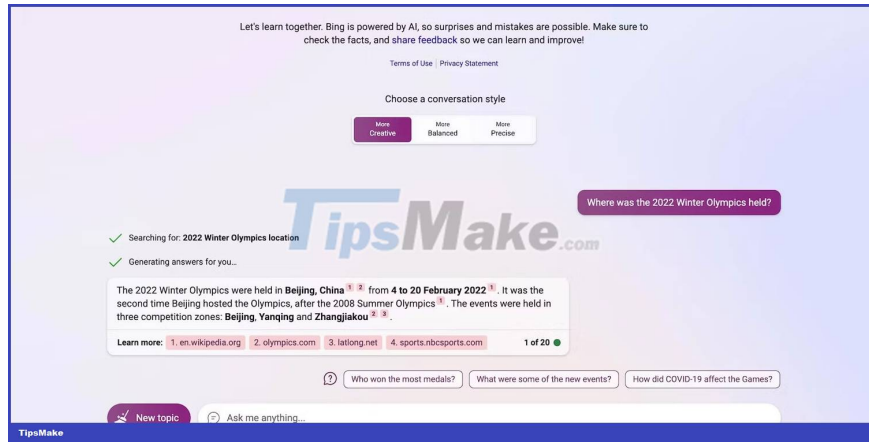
Let's learn together. Bing is powered by AI, so surprises and mistakes are possible. Make sure to check the facts, and share feedback so we can learn and improve!

Terms of Use | Privacy Statement

Choose a conversation style

More Creative | More Balanced | More Precise

Where was the 2022 Winter Olympics held?

TipsMake.com

Searching for: 2022 Winter Olympics location

Generating answers for you...

The 2022 Winter Olympics were held in Beijing, China 1 2 from 4 to 20 February 2022 1. It was the second time Beijing hosted the Olympics, after the 2008 Summer Olympics 1. The events were held in three competition zones: Beijing, Yanqing and Zhangjiakou 2 3.

Learn more: 1. en.wikipedia.org 2. olympics.com 3. latlong.net 4. sports.nbcsports.com 1 of 20

Who won the most medals? What were some of the new events? How did COVID-19 affect the Games?

New topic Ask me anything...

TipsMake